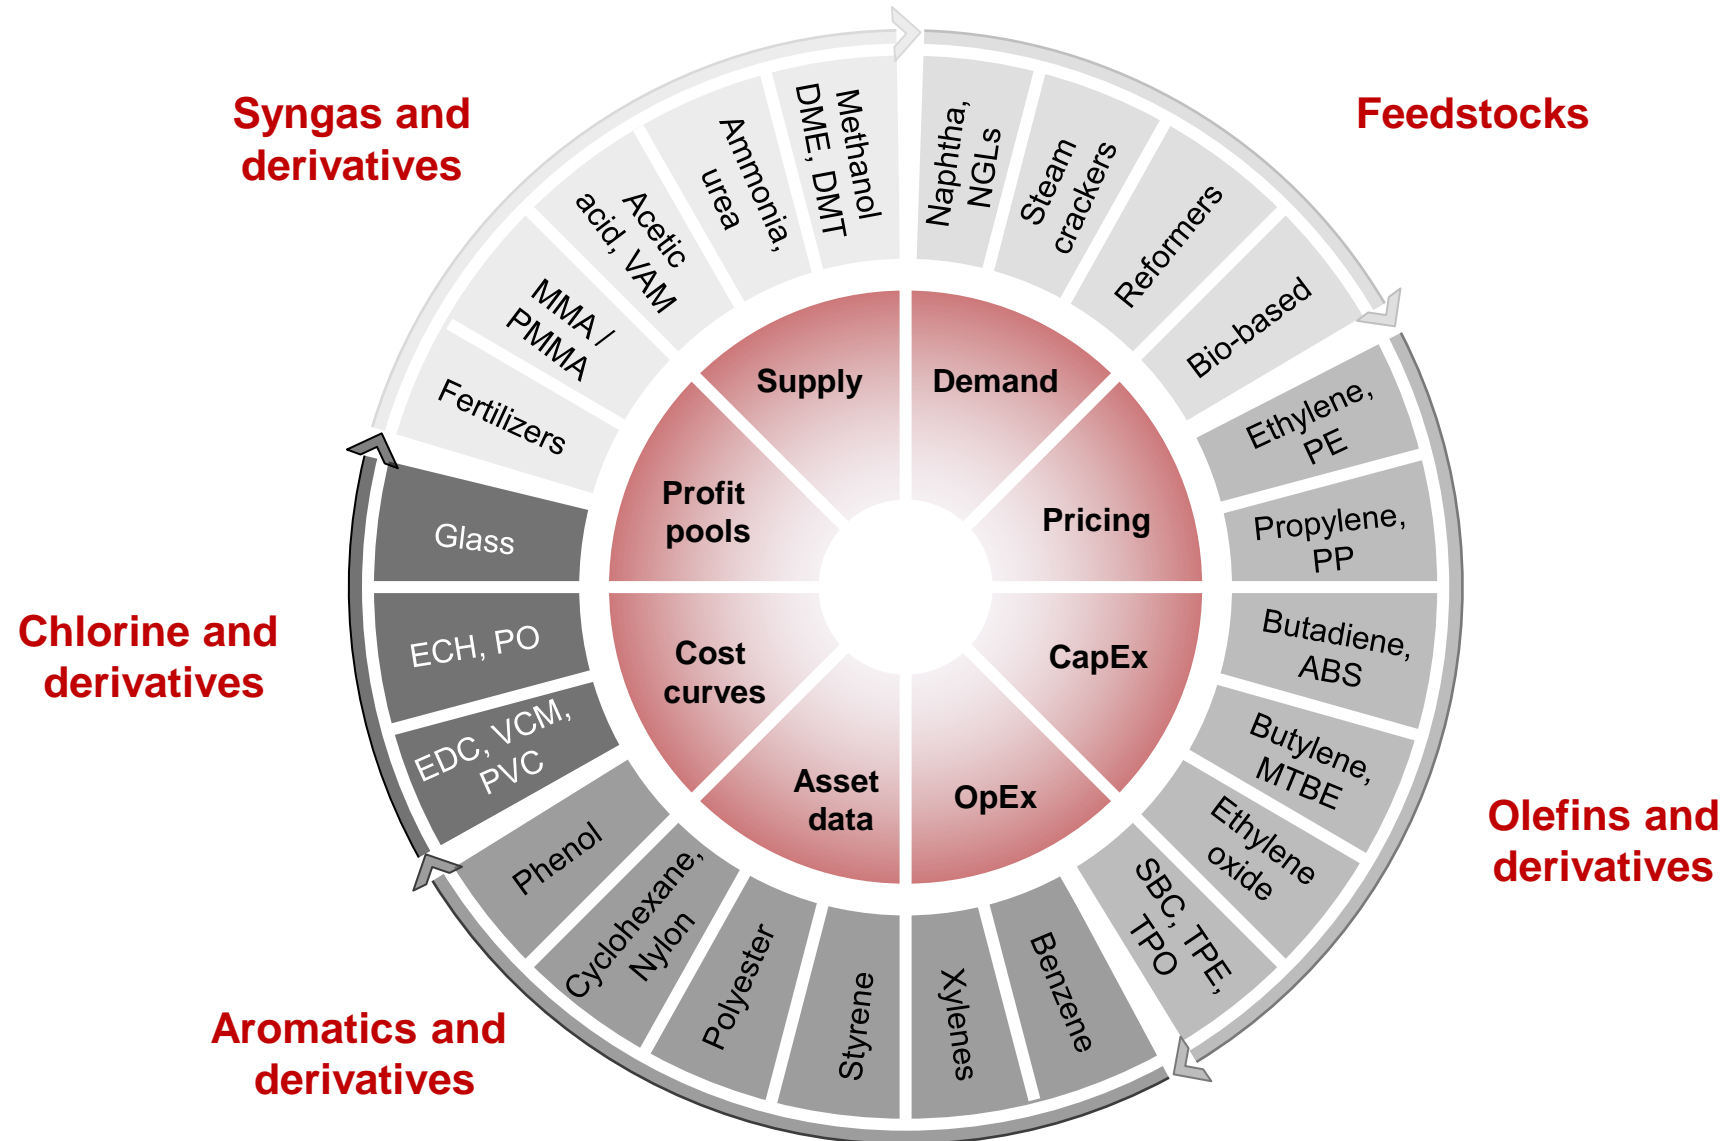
Syngas and derivatives

Feedstocks

Methanol DME, DMT

Ammonia, urea

Acetic acid, VAM

MMA / PMMA

Fertilizers

Naphtha, NGLs

Steam crackers

Reformers

Bio-based

Supply

Demand

Profit pools

Pricing

Cost curves

CapEx

Asset data

OpEx

Ethylene, PE

Propylene, PP

Butadiene, ABS

Butylene, MTBE

Ethylene oxide

SBC, TPE, TPO

Olefins and derivatives

Glass

ECH, PO

EDC, VCM, PVC

Chlorine and derivatives

Phenol

Cyclohexane, Nylon

Polyester

Styrene

Xylenes

Benzene

Aromatics and derivatives